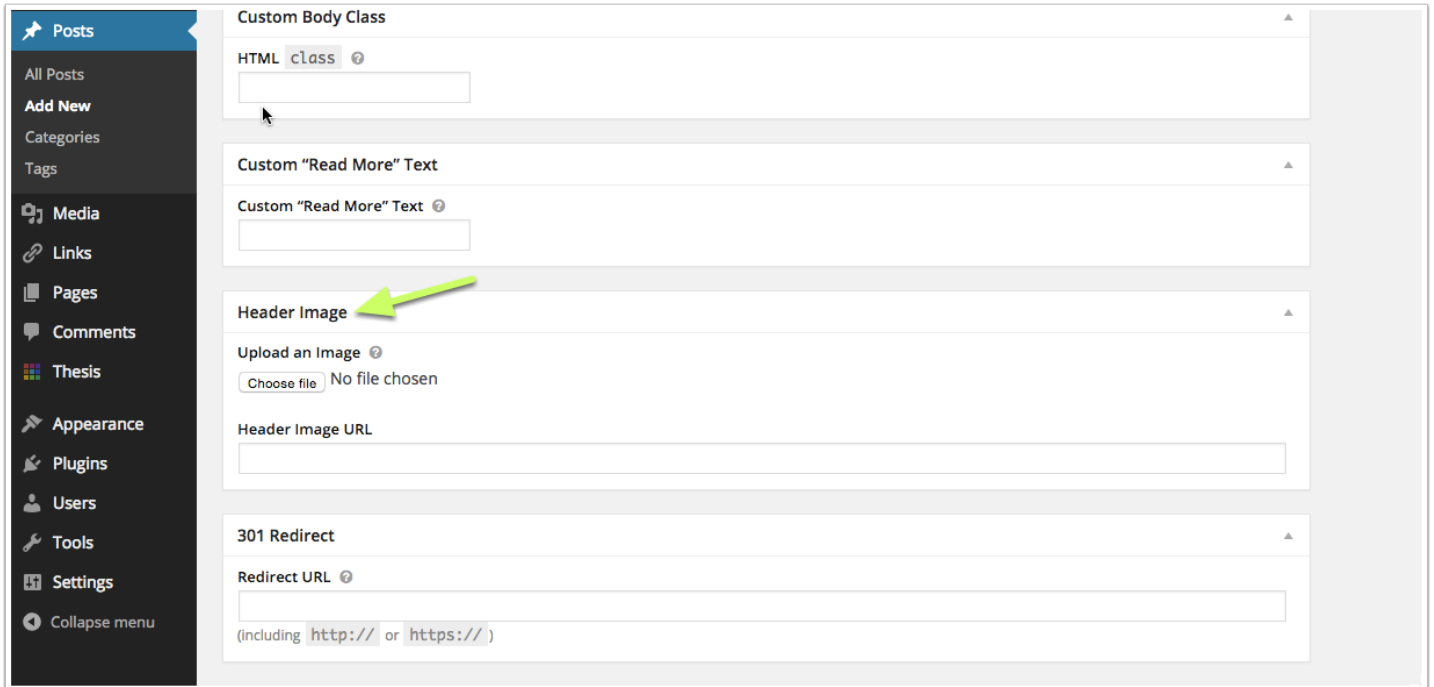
Posts

All Posts

Add New

Categories

Tags

Media

Links

Pages

Comments

Thesis

Appearance

Plugins

Users

Tools

Settings

Collapse menu

Custom Body Class

HTML class

Custom “Read More” Text

Custom “Read More” Text

Header Image

Upload an Image

Choose file No file chosen

Header Image URL

301 Redirect

Redirect URL

(including http:// or https:// )